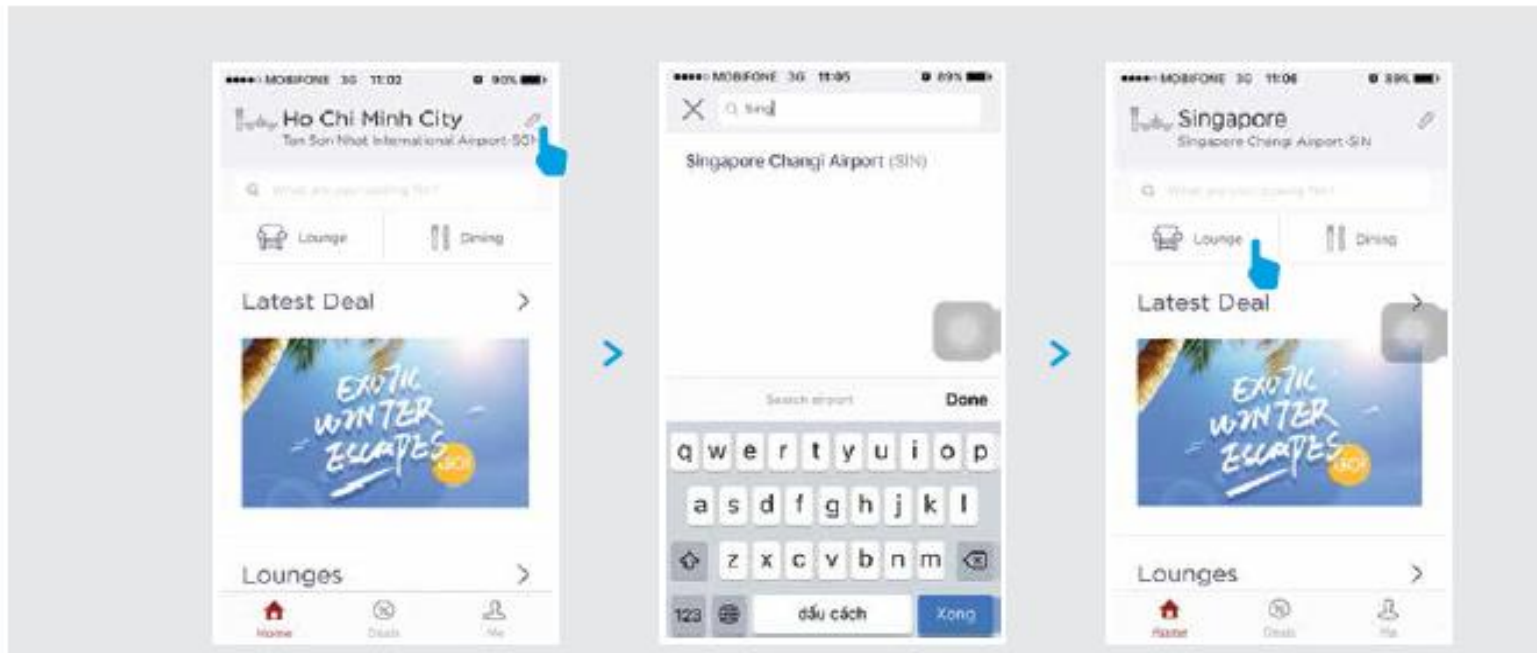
MOBIFONE 3G 11:02 90%

Ho Chi Minh City
Tan Son Nhat International Airport-SGN

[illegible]

Lounge Dining

Latest Deal >

EXOTIC WINTER ESCAPES GO!

Lounges >

Home Deals Me

MOBIFONE 3G 11:05 89%

sing

Singapore Changi Airport (SIN)

Search airport Done

q w e r t y u i o p
a s d f g h j k l
z x c v b n m
123 dấu cách Xong

MOBIFONE 3G 11:06 89%

Singapore
Singapore Changi Airport-SIN

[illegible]

Lounge Dining

Latest Deal >

EXOTIC WINTER ESCAPES GO!

Lounges >

Home Deals Me